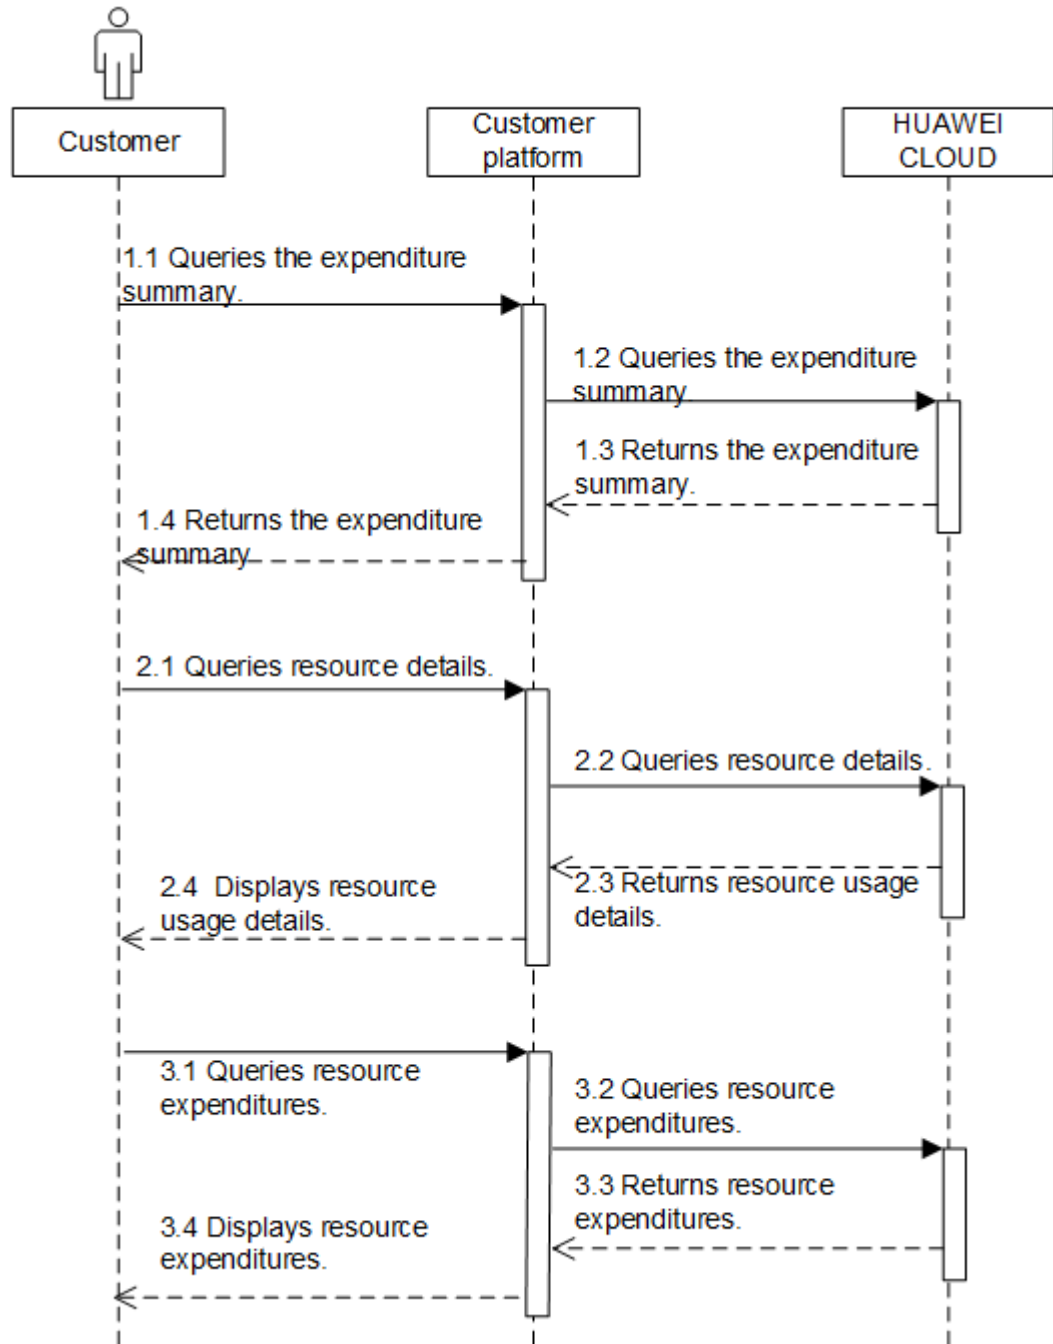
Customer

Customer platform

HUAWEI CLOUD

1.1 Queries the expenditure summary.

1.2 Queries the expenditure summary.

1.3 Returns the expenditure summary.

1.4 Returns the expenditure summary.

2.1 Queries resource details.

2.2 Queries resource details.

2.3 Returns resource usage details.

2.4 Displays resource usage details.

3.1 Queries resource expenditures.

3.2 Queries resource expenditures.

3.3 Returns resource expenditures.

3.4 Displays resource expenditures.